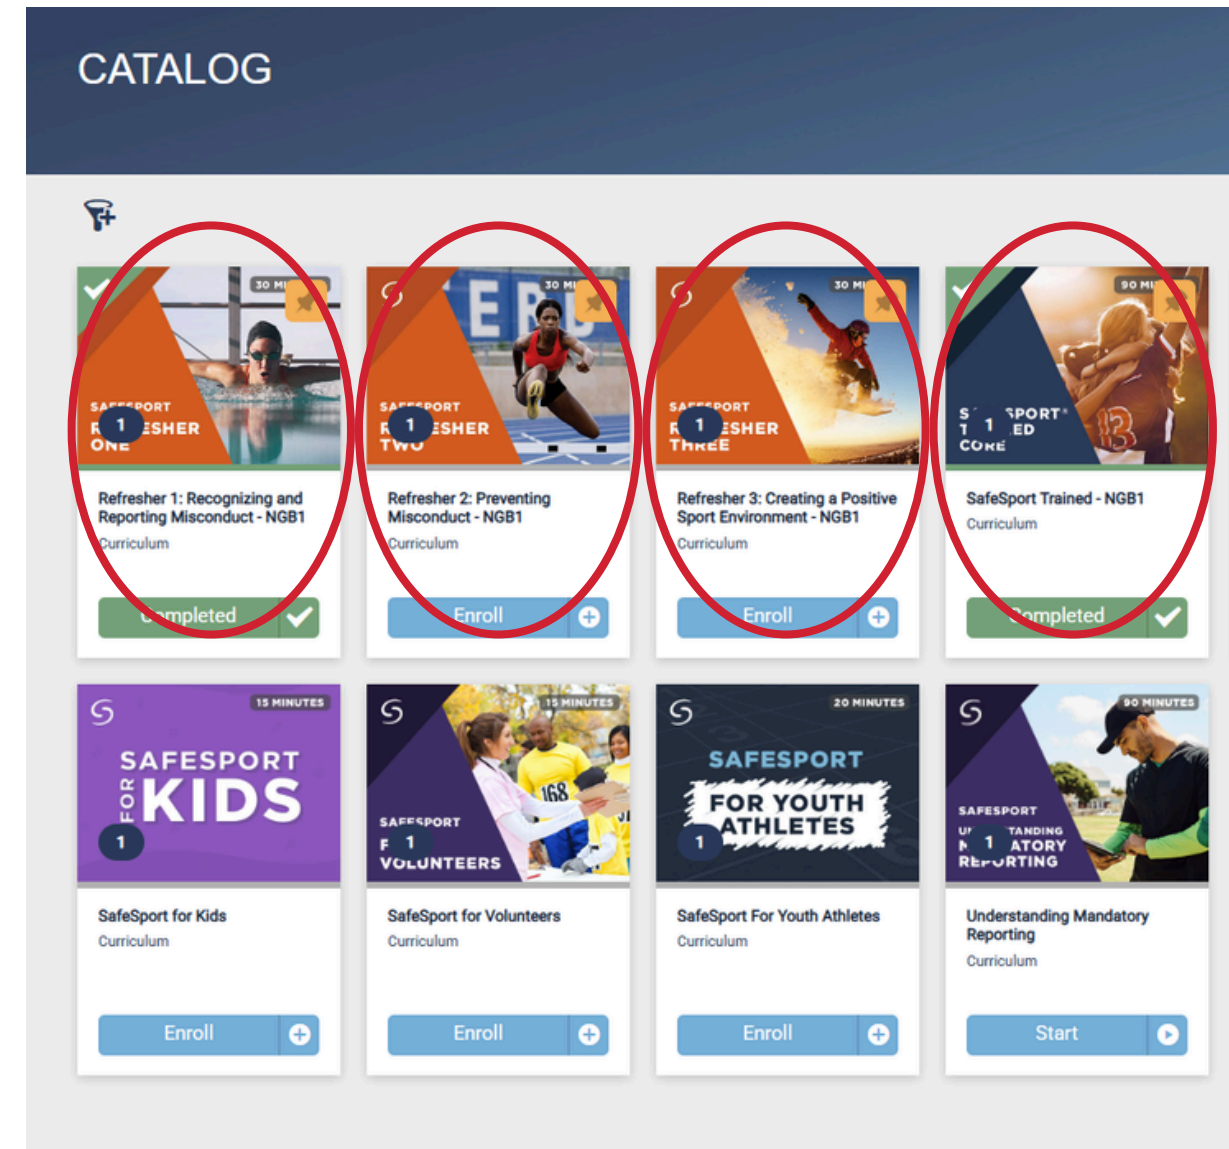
CATALOG

30 MI
SAF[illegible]PORT
R 1 ESHER
ONE
Refresher 1: Recognizing and Reporting Misconduct - NGB1
Curriculum
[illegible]mpleted

30 MI
SAF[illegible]PORT
R 1 ESHER
TWO
Refresher 2: Preventing Misconduct - NGB1
Curriculum
Enroll

30 MI
SAF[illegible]PORT
R 1 ESHER
THREE
Refresher 3: Creating a Positive Sport Environment - NGB1
Curriculum
Enroll

90 MI
S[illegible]PORT
T 1 ED
CORE
SafeSport Trained - NGB1
Curriculum
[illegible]ompleted

15 MINUTES
SAFESPORT FOR KIDS
1
SafeSport for Kids
Curriculum
Enroll

15 MINUTES
SAF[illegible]PORT
F 1
VOLUNTEERS
SafeSport for Volunteers
Curriculum
Enroll

20 MINUTES
SAFESPORT
FOR YOUTH ATHLETES
1
SafeSport For Youth Athletes
Curriculum
Enroll

90 MINUTES
SAFESPORT
U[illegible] 1 TANDING
M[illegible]ATORY
RE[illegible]ORTING
Understanding Mandatory Reporting
Curriculum
Start